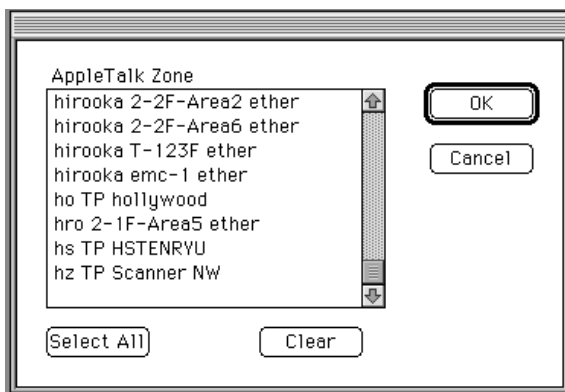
AppleTalk Zone
hirooka 2-2F-Area2 ether
hirooka 2-2F-Area6 ether
hirooka T-123F ether
hirooka emc-1 ether
ho TP hollywood
hro 2-1F-Area5 ether
hs TP HSTENRYU
hz TP Scanner NW

OK
Cancel

Select All
Clear